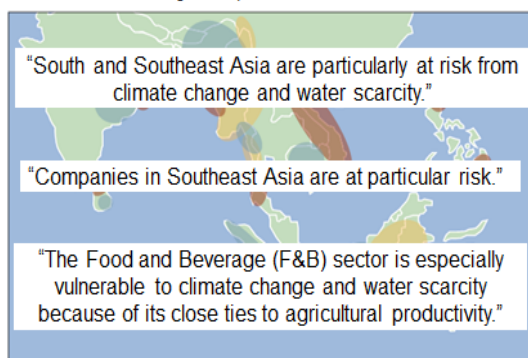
“South and Southeast Asia are particularly at risk from climate change and water scarcity.”

“Companies in Southeast Asia are at particular risk.”

“The Food and Beverage (F&B) sector is especially vulnerable to climate change and water scarcity because of its close ties to agricultural productivity.”